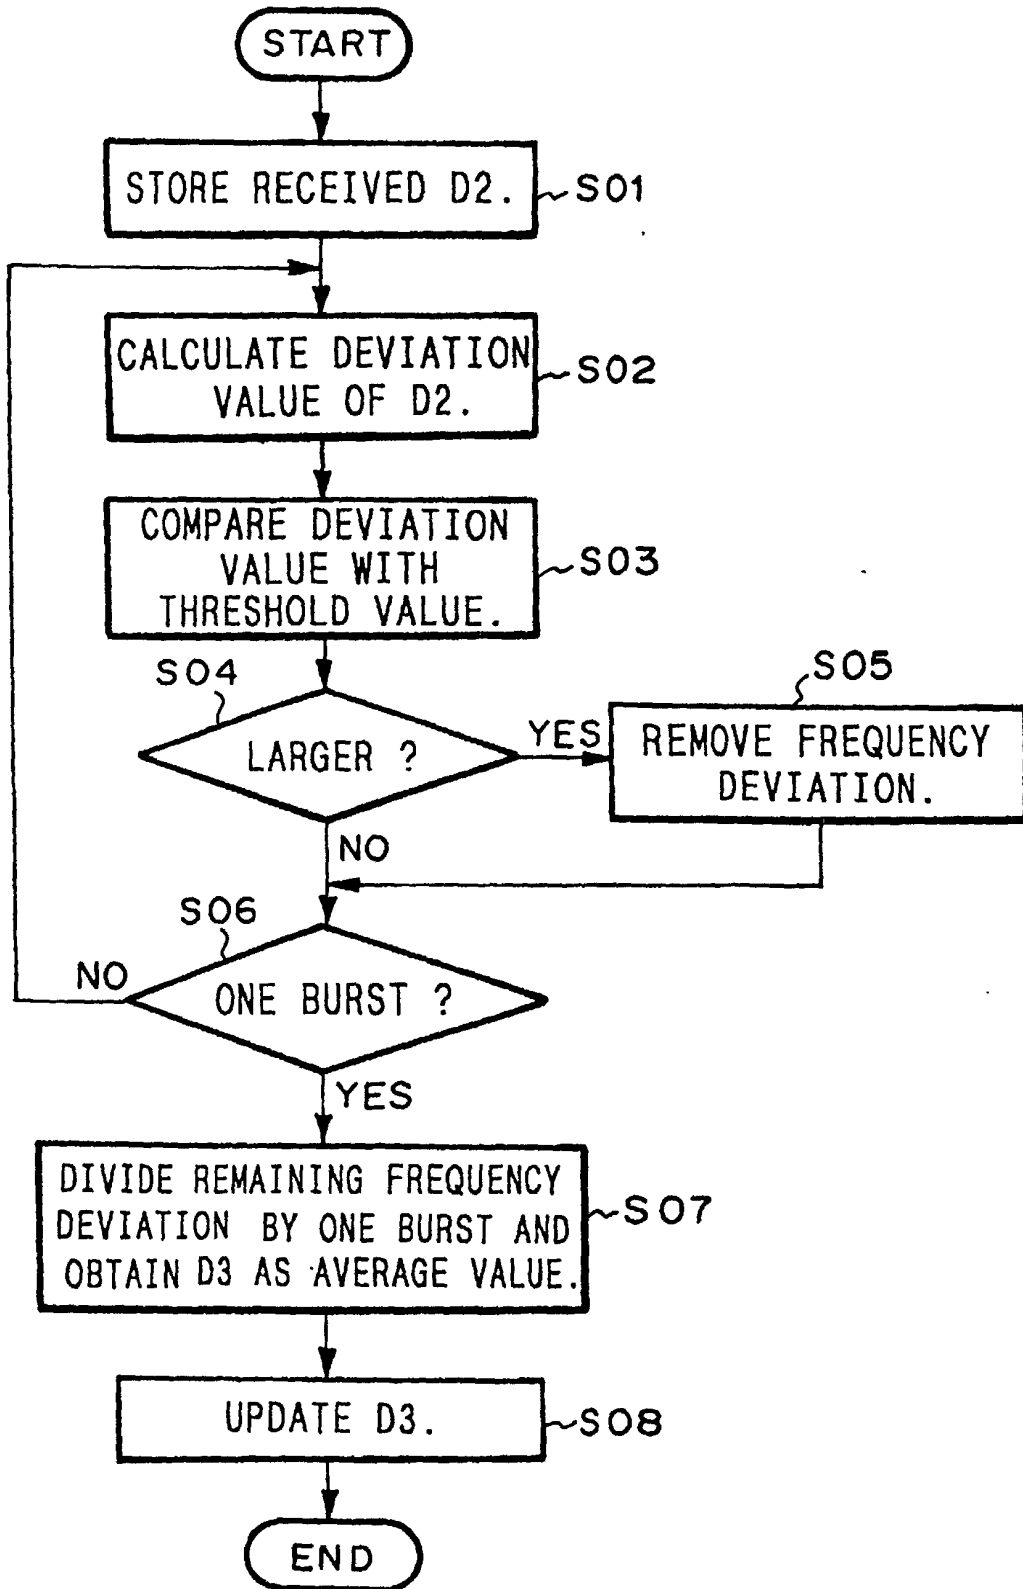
START

STORE RECEIVED D2.

S01

CALCULATE DEVIATION VALUE OF D2.

S02

COMPARE DEVIATION VALUE WITH THRESHOLD VALUE.

S03

S04

LARGER ?

YES

S05

REMOVE FREQUENCY DEVIATION.

NO

S06

NO

ONE BURST ?

YES

DIVIDE REMAINING FREQUENCY DEVIATION BY ONE BURST AND OBTAIN D3 AS AVERAGE VALUE.

S07

UPDATE D3.

S08

END